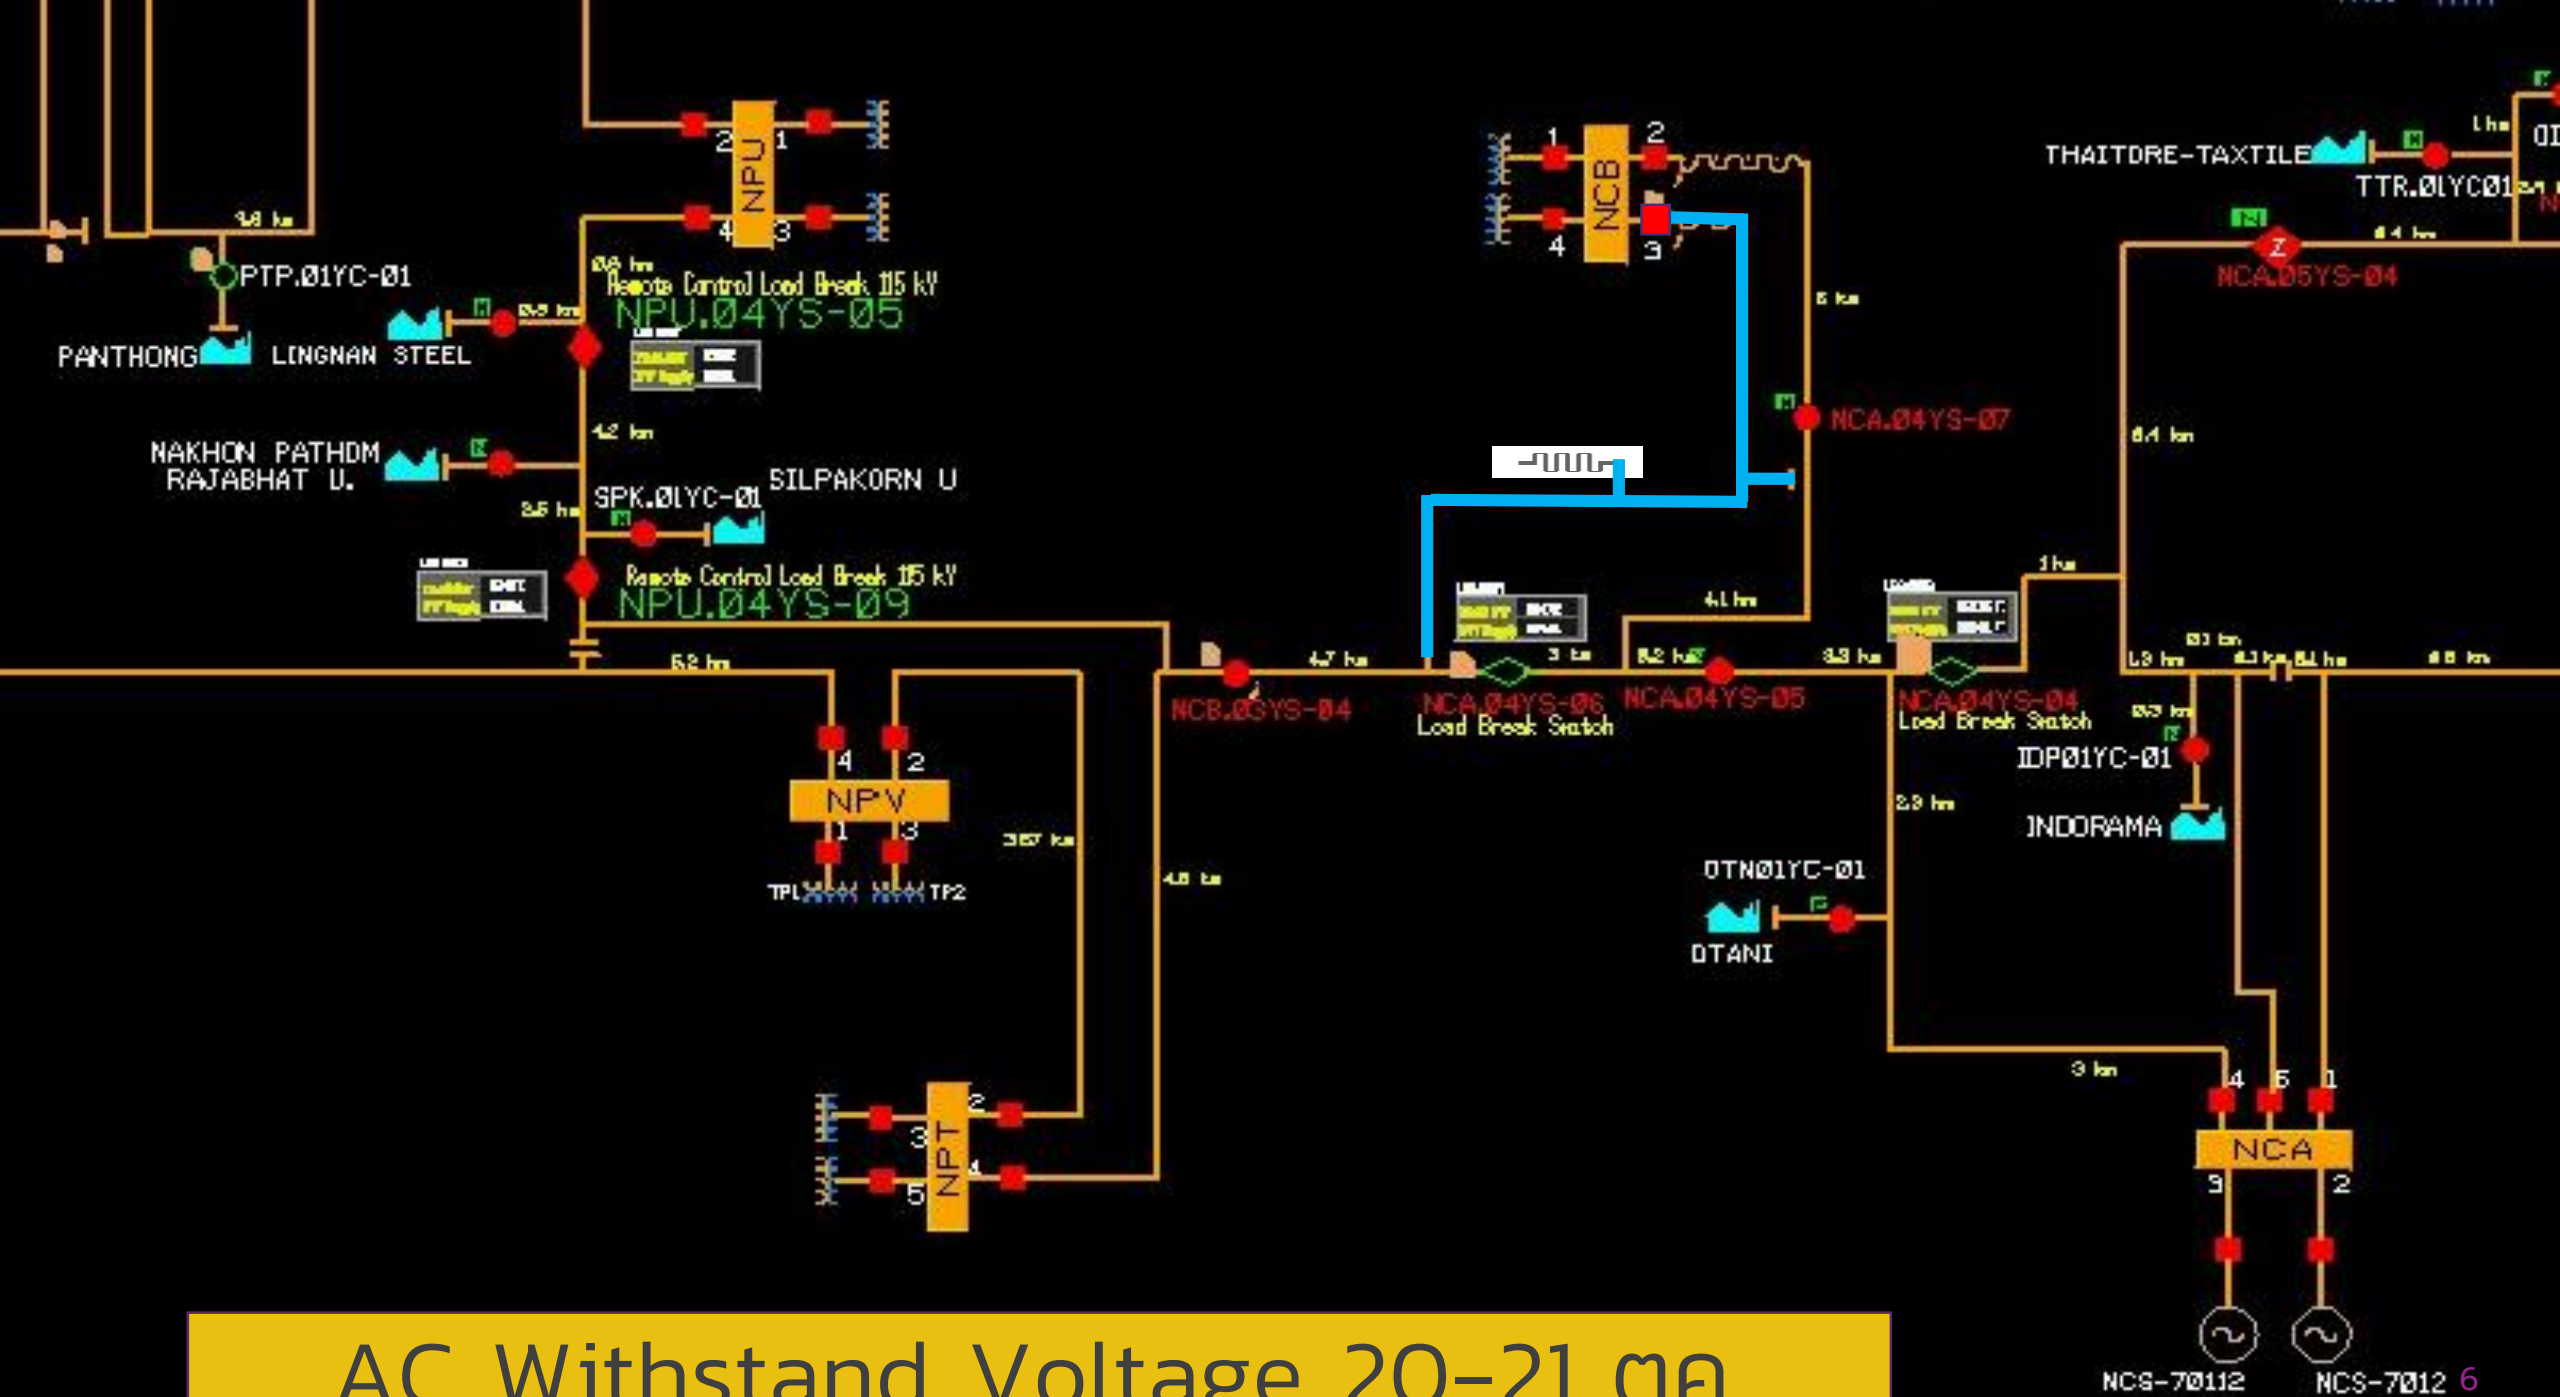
NPU
2
1
4
3
9.8 km
PTP.01YC-01
PANTHONG
LINGNAN STEEL
0.5 km
0.8 km
Remote Control Load Break 115 kV
NPU.04YS-05
NAKHON PATHOM RAJABHAT U.
4.2 km
SPK.01YC-01
SILPAKORN U
2.5 km
Remote Control Load Break 115 kV
NPU.04YS-09
6.2 km
NCB
1
2
4
3
5 km
NCA.04YS-07
THAITORE-TAXTILE
TTR.01YC01
NCA.05YS-04
6.4 km
4.1 km
1 km
4.7 km
3 km
8.2 km
3.3 km
NCB.03YS-04
NCA.04YS-06
Load Break Switch
NCA.04YS-05
NCA.04YS-04
Load Break Switch
IDP01YC-01
INDORAMA
2.9 km
OTN01YC-01
OTANI
4
2
NPV
1
3
TP1
TP2
3.57 km
4.8 km
NPT
2
3
4
5
3 km
4
5
1
NCA
3
2
NCS-70112
NCS-7012
6
AC Withstand Voltage 20-21 ตค